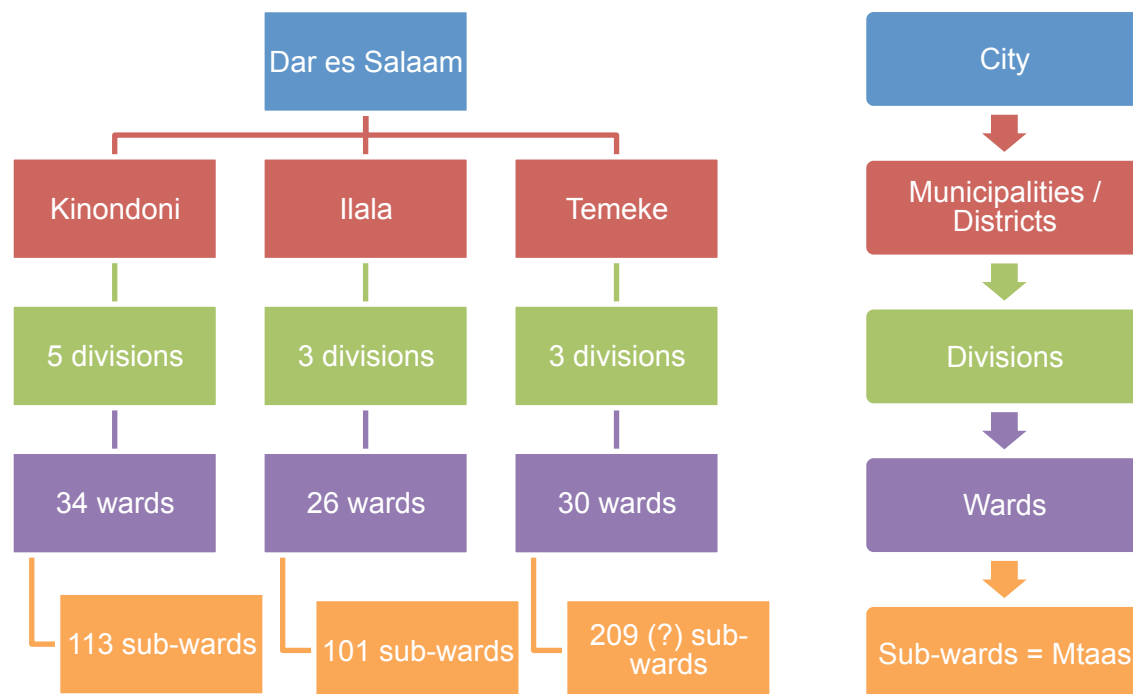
Dar es Salaam

Kinondoni
5 divisions
34 wards
113 sub-wards

Ilala
3 divisions
26 wards
101 sub-wards

Temeke
3 divisions
30 wards
209 (?) sub-wards

City
Municipalities / Districts
Divisions
Wards
Sub-wards = Mtaas